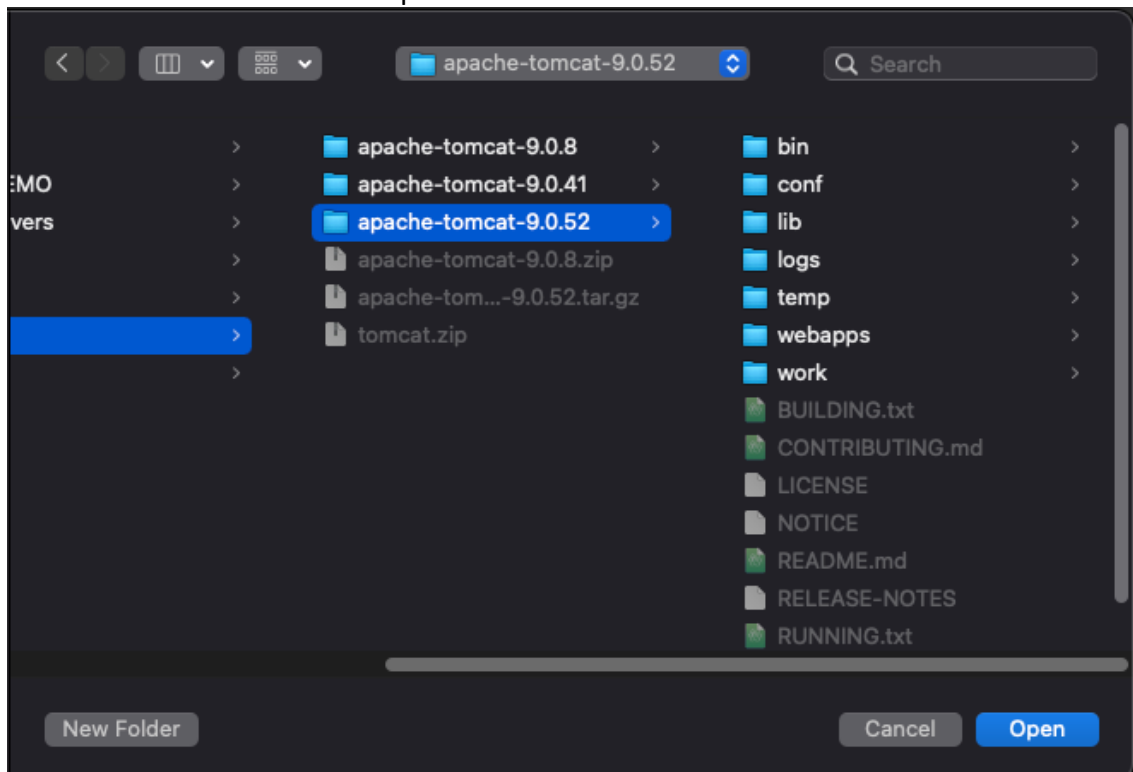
apache-tomcat-9.0.52

Search

EMO
vers

apache-tomcat-9.0.8
apache-tomcat-9.0.41
apache-tomcat-9.0.52
apache-tomcat-9.0.8.zip
apache-tom...-9.0.52.tar.gz
tomcat.zip

bin
conf
lib
logs
temp
webapps
work
BUILDING.txt
CONTRIBUTING.md
LICENSE
NOTICE
README.md
RELEASE-NOTES
RUNNING.txt

New Folder

Cancel
Open